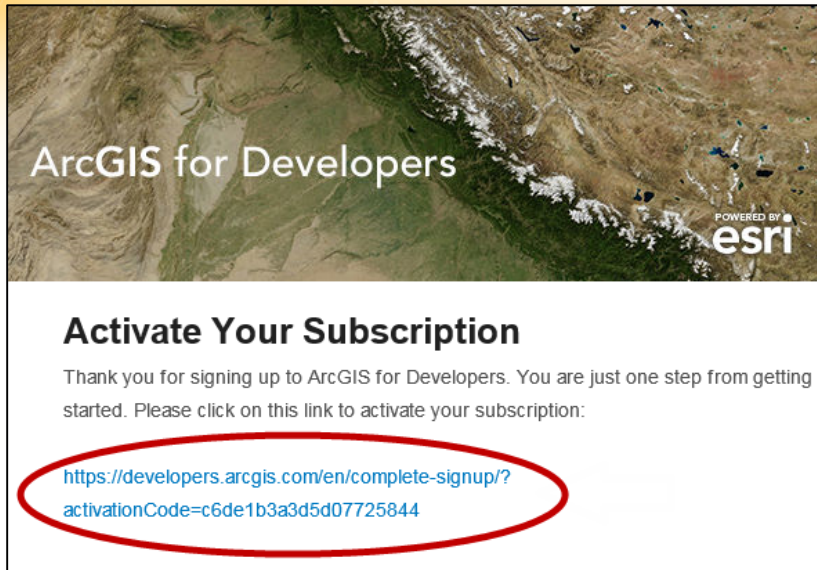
ArcGIS for Developers

POWERED BY esri

Activate Your Subscription

Thank you for signing up to ArcGIS for Developers. You are just one step from getting started. Please click on this link to activate your subscription:

https://developers.arcgis.com/en/complete-signup/?activationCode=c6de1b3a3d5d07725844